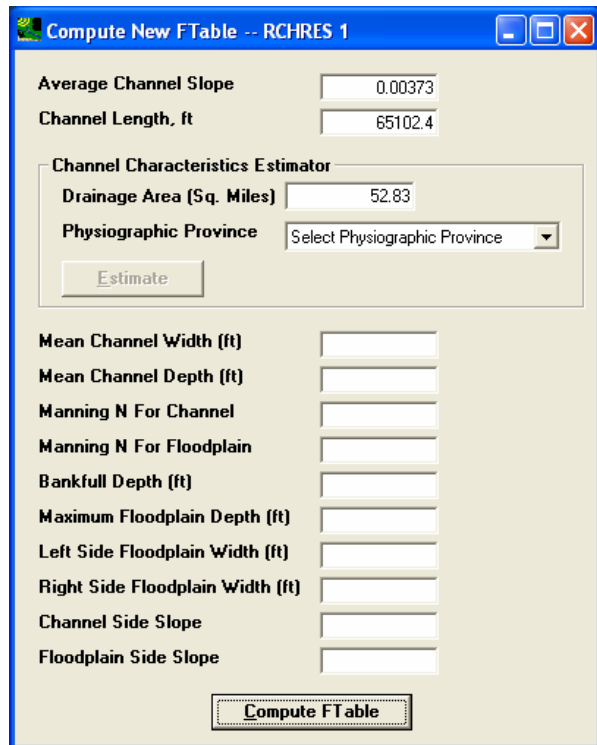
Compute New FTable -- RCHRES 1

Average Channel Slope 0.00373

Channel Length, ft 65102.4

Channel Characteristics Estimator

Drainage Area (Sq. Miles) 52.83

Physiographic Province Select Physiographic Province

Estimate

Mean Channel Width (ft)

Mean Channel Depth (ft)

Manning N For Channel

Manning N For Floodplain

Bankfull Depth (ft)

Maximum Floodplain Depth (ft)

Left Side Floodplain Width (ft)

Right Side Floodplain Width (ft)

Channel Side Slope

Floodplain Side Slope

Compute FTable